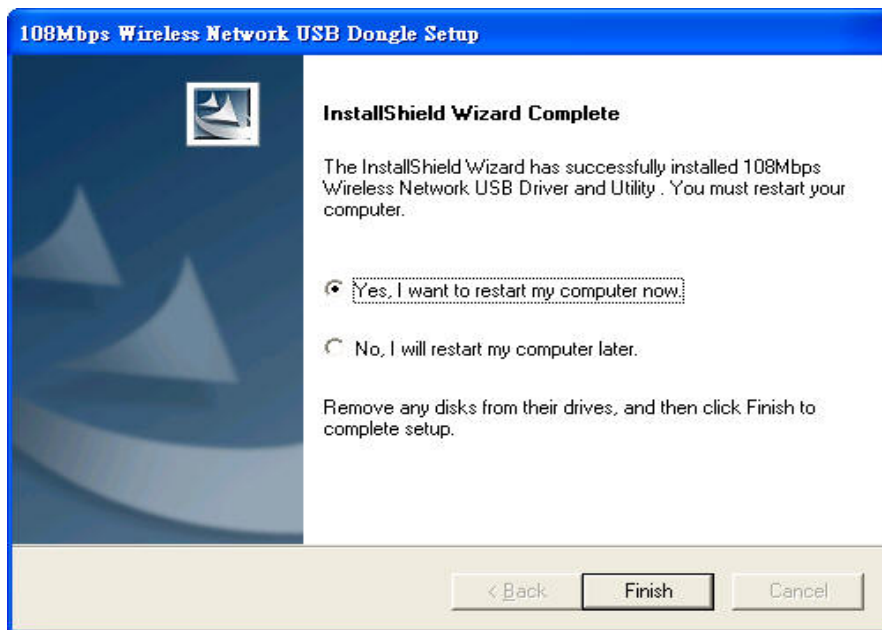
108Mbps Wireless Network USB Dongle Setup

InstallShield Wizard Complete

The InstallShield Wizard has successfully installed 108Mbps Wireless Network USB Driver and Utility . You must restart your computer.

Yes, I want to restart my computer now.

No, I will restart my computer later.

Remove any disks from their drives, and then click Finish to complete setup.

< Back

Finish

Cancel